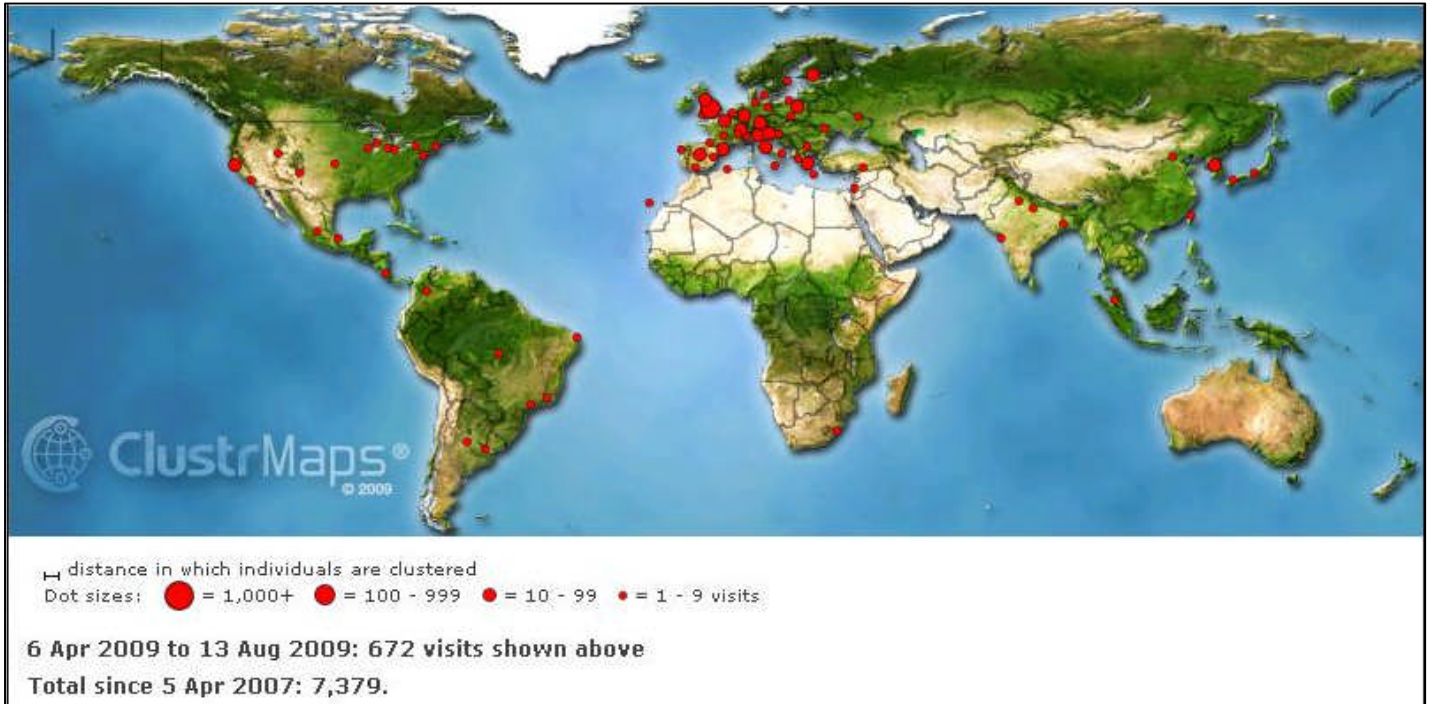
ClustrMaps®
© 2009

distance in which individuals are clustered
Dot sizes: = 1,000+ = 100 - 999 = 10 - 99 = 1 - 9 visits

6 Apr 2009 to 13 Aug 2009: 672 visits shown above
Total since 5 Apr 2007: 7,379.